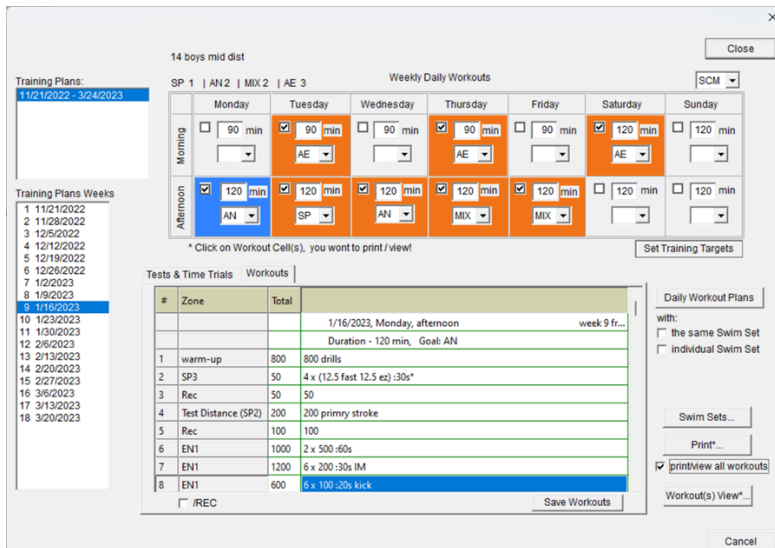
×

Close

14 boys mid dist

Training Plans:

11/21/2022 - 3/24/2023

SP 1 | AN 2 | MIX 2 | AE 3

Weekly Daily Workouts

SCM

| | Monday | Tuesday | Wednesday | Thursday | Friday | Saturday | Sunday |
|---|---|---|---|---|---|---|---|
| Morning | 90 min | 90 min AE | 90 min | 90 min AE | 90 min | 120 min AE | 120 min |
| Afternoon | 120 min AN | 120 min SP | 120 min AN | 120 min MIX | 120 min MIX | 120 min | 120 min |

Training Plans Weeks

1 11/21/2022
2 11/28/2022
3 12/5/2022
4 12/12/2022
5 12/19/2022
6 12/26/2022
7 1/2/2023
8 1/9/2023
9 1/16/2023
10 1/23/2023
11 1/30/2023
12 2/6/2023
13 2/13/2023
14 2/20/2023
15 2/27/2023
16 3/6/2023
17 3/13/2023
18 3/20/2023

* Click on Workout Cell(s), you wont to print / view!

Set Training Targets

Tests & Time Trials | Workouts

| # | Zone | Total | |
|---|---|---|---|
| | | | 1/16/2023, Monday, afternoon week 9 fr... |
| | | | Duration - 120 min, Goal: AN |
| 1 | warm-up | 800 | 800 drills |
| 2 | SP3 | 50 | 4 x (12.5 fast 12.5 ez) :30s* |
| 3 | Rec | 50 | 50 |
| 4 | Test Distance (SP2) | 200 | 200 primry stroke |
| 5 | Rec | 100 | 100 |
| 6 | EN1 | 1000 | 2 x 500 :60s |
| 7 | EN1 | 1200 | 6 x 200 :30s IM |
| 8 | EN1 | 600 | 6 x 100 :20s kick |

/REC

Save Workouts

Daily Workout Plans

with:

the same Swim Set

individual Swim Set

Swim Sets...

Print*...

print/view all workouts

Workout(s) View*...

Cancel